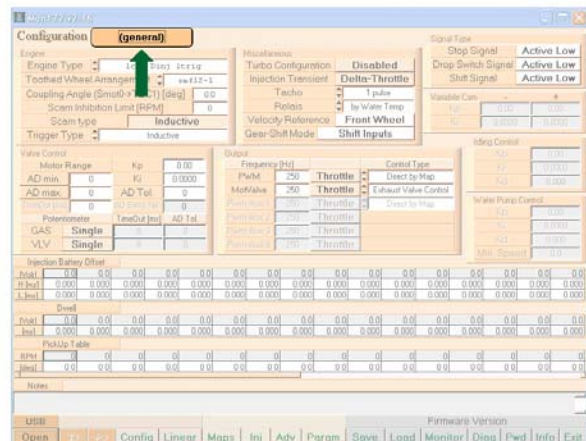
Configuration (general)

Engine
Engine Type 1 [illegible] Dinj Itrig
Toothed Wheel Arrangem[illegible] ss#12-1
Coupling Angle (Smot0-s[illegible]) [deg] 0.0
Scam Inhibition Limit [RPM] 0
Scam type Inductive
Trigger Type Inductive

Miscellaneous
Turbo Configuration Disabled
Injection Transient Delta-Throttle
Tacho 1 pulse
Relais by Water Temp
Velocity Reference Front Wheel
Gear-Shift Mode Shift Inputs

Signal Type
Stop Signal Active Low
Drop Switch Signal Active Low
Shift Signal Active Low

Variable Cam
Kp 0.00 0.00
Ki 0.0000 0.0000

Valve Control
Motor Range
AD min. 0
AD max. 0
Kp 0.00
Ki 0.0000
AD Tol. 0
Potentiometer
GAS Single
VLV Single
TimeOut [ms] AD Tol.

Output
Frequency [Hz]
PWM 250 Throttle
MotValve 250 Throttle
250 Throttle
250 Throttle
250 Throttle
Control Type
Direct by Map
Exhaust Valve Control
Direct by Map

Idling Control
Kp
Ki
Kd

Water Pump Control
Kp
Ki
Kd
Min. Speed

Injection Battery Offset
[V]
[ms]
[ms]

Dwell
[V]
[ms]

PickUp Table
RPM
[deg]

Notes

USB
Open Config Linear Maps Inj Adv Param Save Load Monitor Diag Pwd Info Exit
Firmware Version